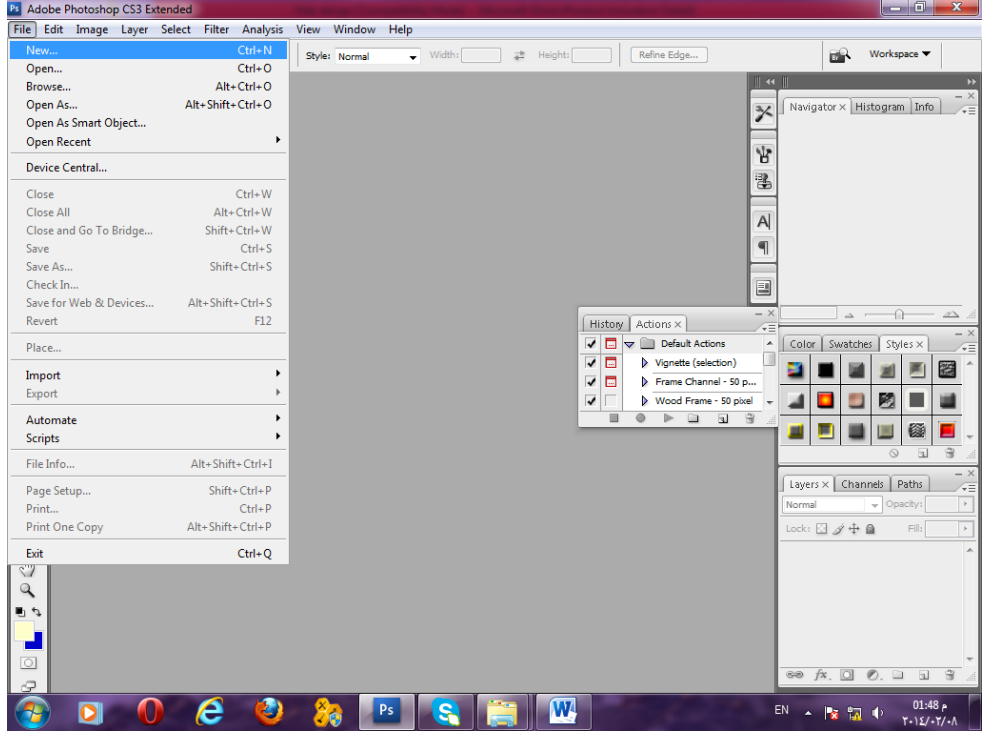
Ps Adobe Photoshop CS3 Extended

File Edit Image Layer Select Filter Analysis View Window Help

Style: Normal Width: Height: Refine Edge...

Workspace

New... Ctrl+N
Open... Ctrl+O
Browse... Alt+Ctrl+O
Open As... Alt+Shift+Ctrl+O
Open As Smart Object...
Open Recent
Device Central...
Close Ctrl+W
Close All Alt+Ctrl+W
Close and Go To Bridge... Shift+Ctrl+W
Save Ctrl+S
Save As... Shift+Ctrl+S
Check In...
Save for Web & Devices... Alt+Shift+Ctrl+S
Revert F12
Place...
Import
Export
Automate
Scripts
File Info... Alt+Shift+Ctrl+I
Page Setup... Shift+Ctrl+P
Print... Ctrl+P
Print One Copy Alt+Shift+Ctrl+P
Exit Ctrl+Q

Navigator Histogram Info

History Actions
Default Actions
Vignette (selection)
Frame Channel - 50 p...
Wood Frame - 50 pixel

Color Swatches Styles

Layers Channels Paths
Normal Opacity:
Lock: Fill:

EN
01:48 م
٢٠١٤/٠٢/٠٨